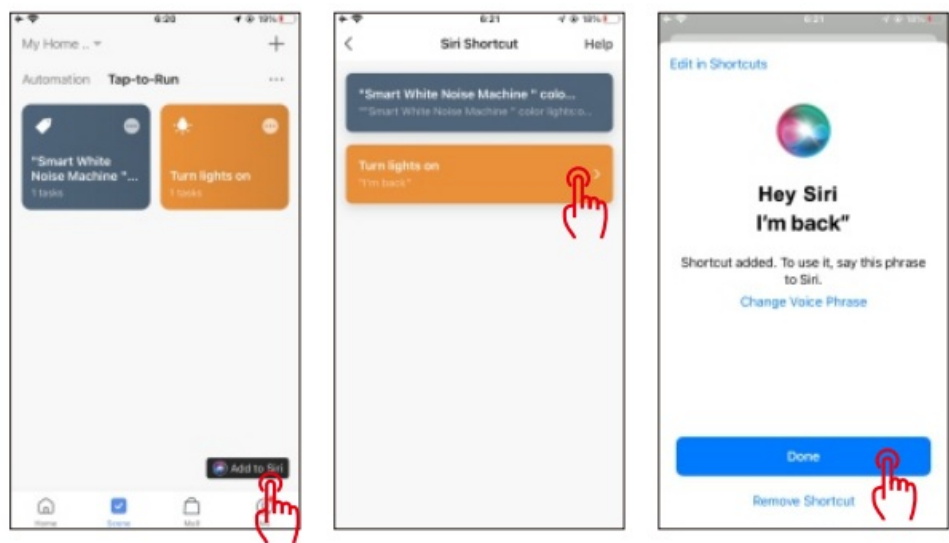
6:20 19%

My Home ..

Automation Tap-to-Run ···

"Smart White Noise Machine "...
1 tasks

Turn lights on
1 tasks

Add to Siri

Home Scene Mall

6:21 18%

Siri Shortcut Help

"Smart White Noise Machine " colo...
""Smart White Noise Machine " color lights:o...

Turn lights on
"I'm back"

6:21 18%

Edit in Shortcuts

Hey Siri
I'm back"

Shortcut added. To use it, say this phrase to Siri.

Change Voice Phrase

Done

Remove Shortcut